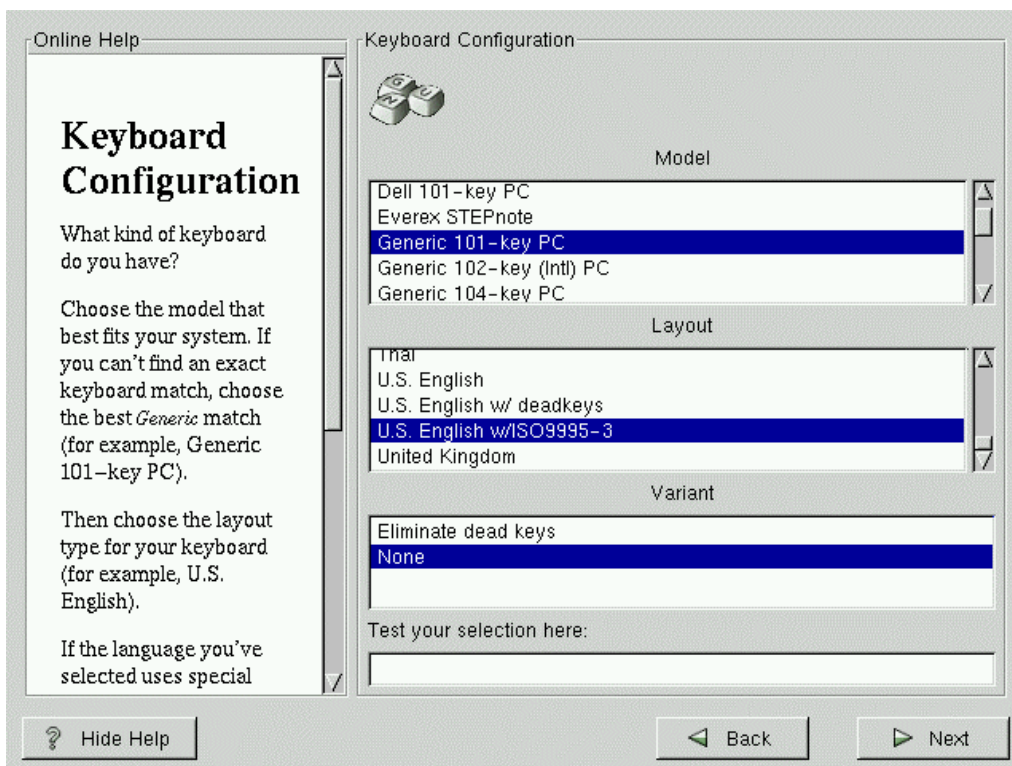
Online Help

Keyboard Configuration

What kind of keyboard do you have?

Choose the model that best fits your system. If you can't find an exact keyboard match, choose the best *Generic* match (for example, Generic 101–key PC).

Then choose the layout type for your keyboard (for example, U.S. English).

If the language you've selected uses special

Keyboard Configuration

Model

Dell 101-key PC
Everex STEPnote
Generic 101-key PC
Generic 102-key (Intl) PC
Generic 104-key PC

Layout

Thai
U.S. English
U.S. English w/ deadkeys
U.S. English w/ISO9995-3
United Kingdom

Variant

Eliminate dead keys
None

Test your selection here:

Hide Help

Back

Next